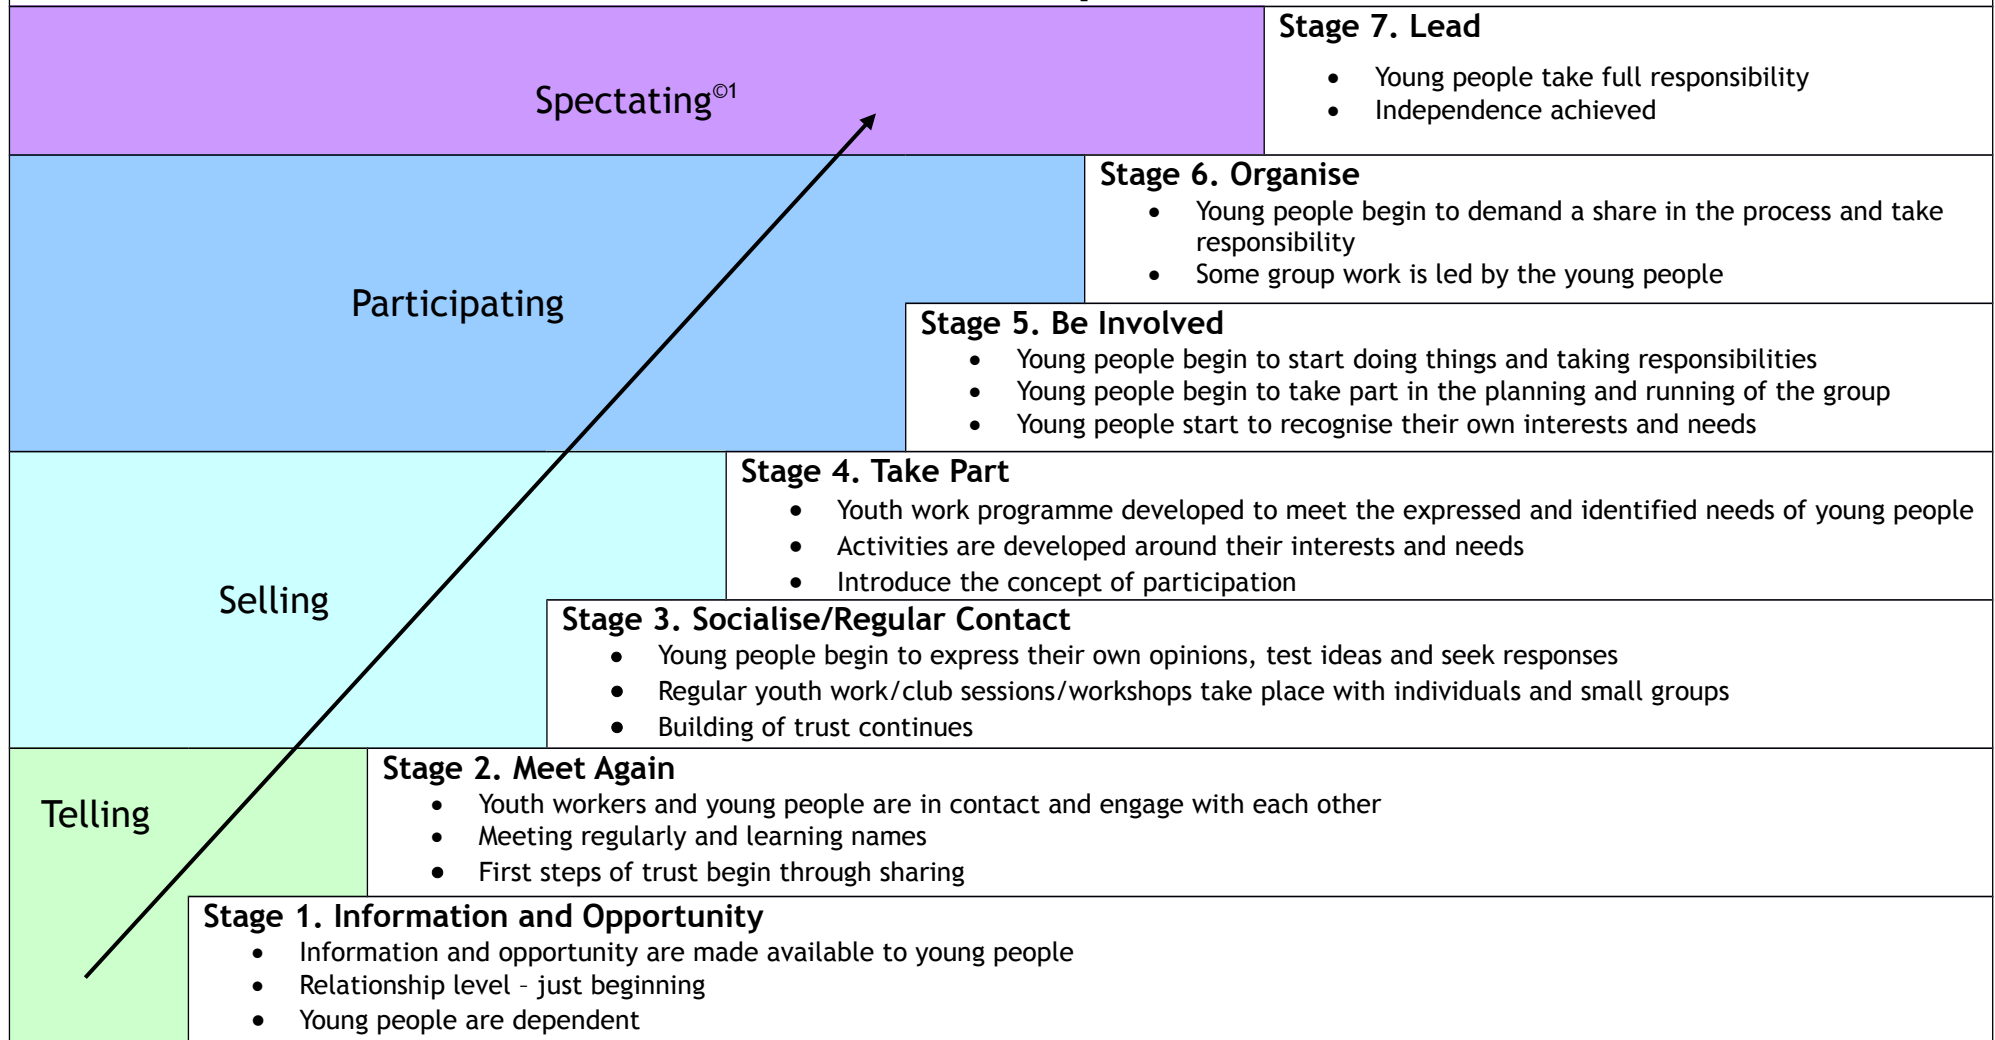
Spectating©1

Stage 7. Lead
- Young people take full responsibility
- Independence achieved

Participating

Stage 6. Organise
- Young people begin to demand a share in the process and take responsibility
- Some group work is led by the young people

Stage 5. Be Involved
- Young people begin to start doing things and taking responsibilities
- Young people begin to take part in the planning and running of the group
- Young people start to recognise their own interests and needs

Selling

Stage 4. Take Part
- Youth work programme developed to meet the expressed and identified needs of young people
- Activities are developed around their interests and needs
- Introduce the concept of participation

Stage 3. Socialise/Regular Contact
- Young people begin to express their own opinions, test ideas and seek responses
- Regular youth work/club sessions/workshops take place with individuals and small groups
- Building of trust continues

Telling

Stage 2. Meet Again
- Youth workers and young people are in contact and engage with each other
- Meeting regularly and learning names
- First steps of trust begin through sharing

Stage 1. Information and Opportunity
- Information and opportunity are made available to young people
- Relationship level – just beginning
- Young people are dependent